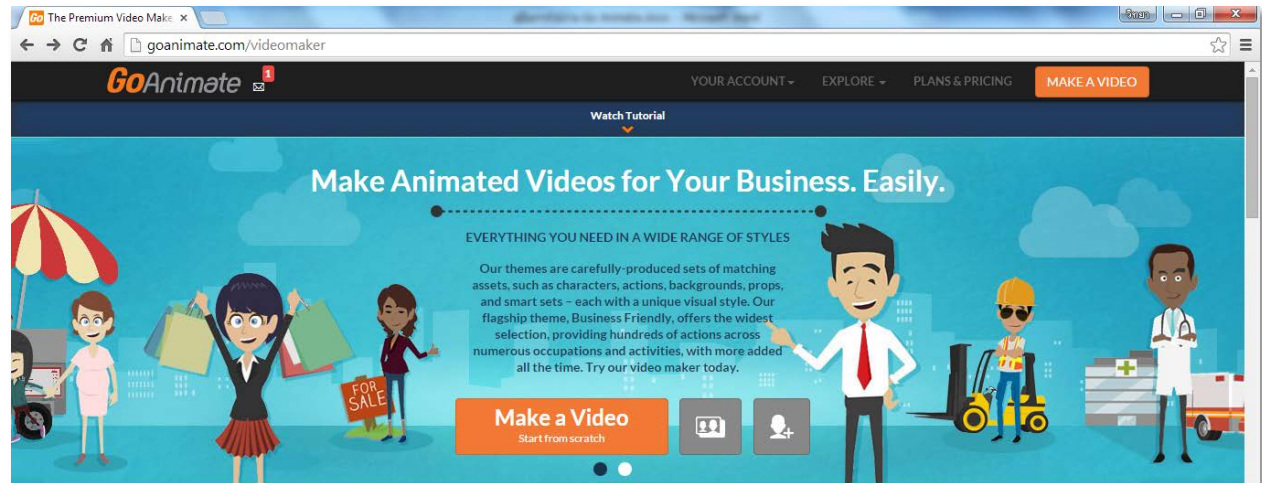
The Premium Video Make ×

goanimate.com/videomaker

GoAnimate 1

YOUR ACCOUNT ▾ EXPLORE ▾ PLANS & PRICING MAKE A VIDEO

Watch Tutorial

Make Animated Videos for Your Business. Easily.

EVERYTHING YOU NEED IN A WIDE RANGE OF STYLES

Our themes are carefully-produced sets of matching assets, such as characters, actions, backgrounds, props, and smart sets – each with a unique visual style. Our flagship theme, Business Friendly, offers the widest selection, providing hundreds of actions across numerous occupations and activities, with more added all the time. Try our video maker today.

FOR SALE

Make a Video
Start from scratch